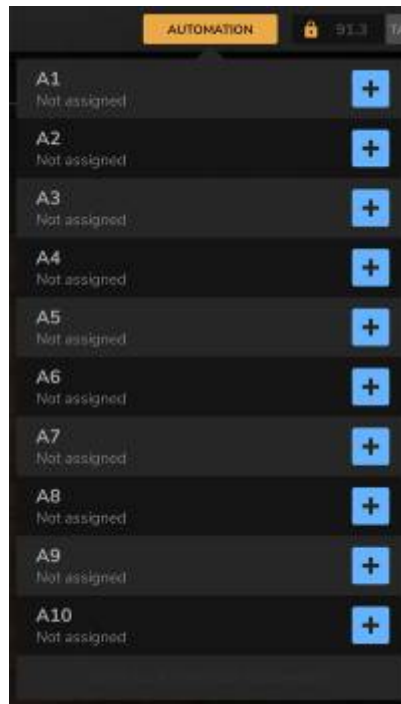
AUTOMATION

91.3

TA

A1
Not assigned
+

A2
Not assigned
+

A3
Not assigned
+

A4
Not assigned
+

A5
Not assigned
+

A6
Not assigned
+

A7
Not assigned
+

A8
Not assigned
+

A9
Not assigned
+

A10
Not assigned
+

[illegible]